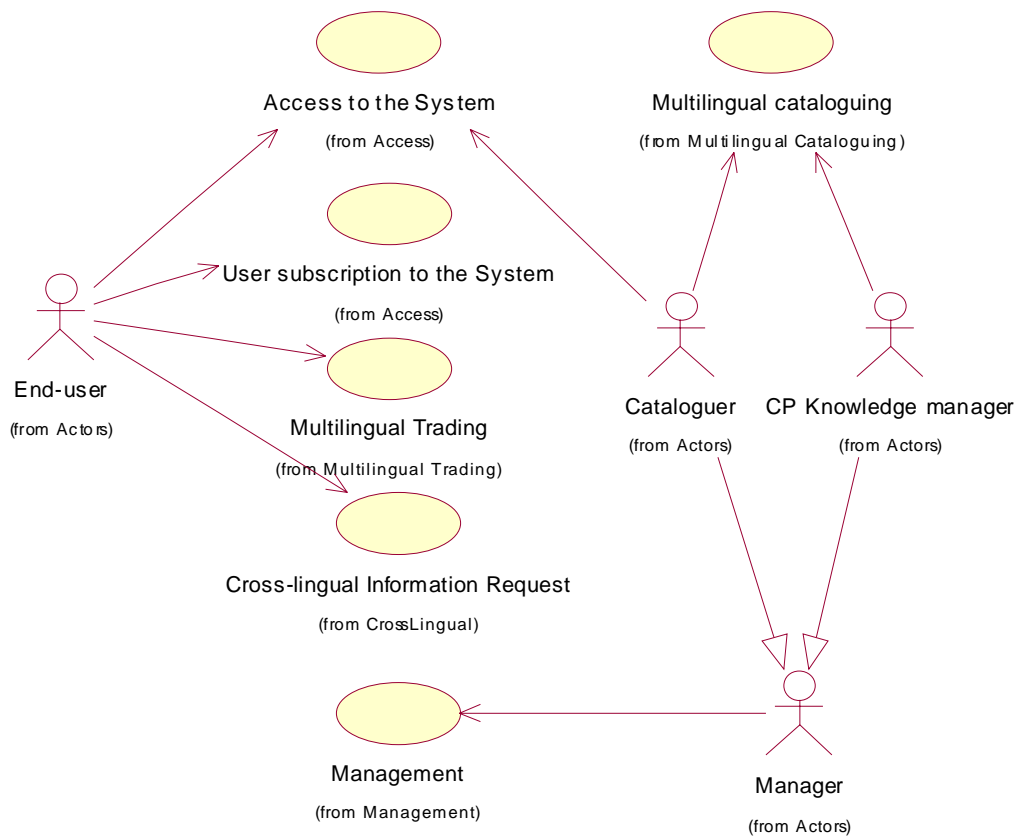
Access to the System
(from Access)

Multilingual cataloguing
(from Multilingual Cataloguing)

User subscription to the System
(from Access)

End-user
(from Actors)

Multilingual Trading
(from Multilingual Trading)

Cataloguer
(from Actors)

CP Knowledge manager
(from Actors)

Cross-lingual Information Request
(from CrossLingual)

Management
(from Management)

Manager
(from Actors)